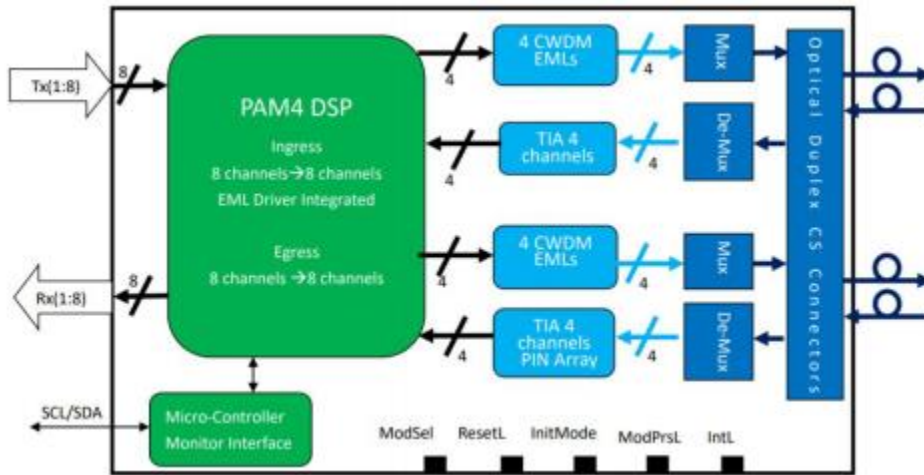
Tx(1:8)

8

PAM4 DSP

Ingress

8 channels→8 channels

EML Driver Integrated

Egress

8 channels →8 channels

Rx(1:8)

8

4

4 CWDM EMLs

4

Mux

TIA 4 channels

4

4

De-Mux

4

4 CWDM EMLs

4

Mux

4

TIA 4 channels PIN Array

4

De-Mux

Optical Duplex CS Connectors

SCL/SDA

Micro-Controller Monitor Interface

ModSel

ResetL

InitMode

ModPrsL

IntL